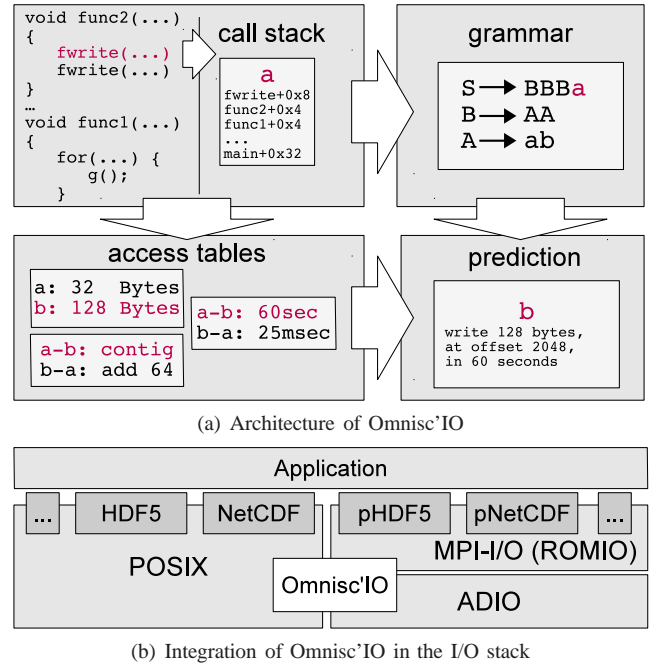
void func2(...)
{
fwrite(...)
fwrite(...)
}
…
void func1(...)
{
for(...) {
g();
}

call stack

a
fwrite+0x8
func2+0x4
func1+0x4
...
main+0x32

grammar

S → BBBa
B → AA
A → ab

access tables

a: 32 Bytes
b: 128 Bytes

a-b: contig
b-a: add 64

a-b: 60sec
b-a: 25msec

prediction

b
write 128 bytes,
at offset 2048,
in 60 seconds

(a) Architecture of Omnisc'IO

Application

...

HDF5

NetCDF

pHDF5

pNetCDF

...

POSIX

MPI-I/O (ROMIO)

Omnisc'IO

ADIO

(b) Integration of Omnisc'IO in the I/O stack